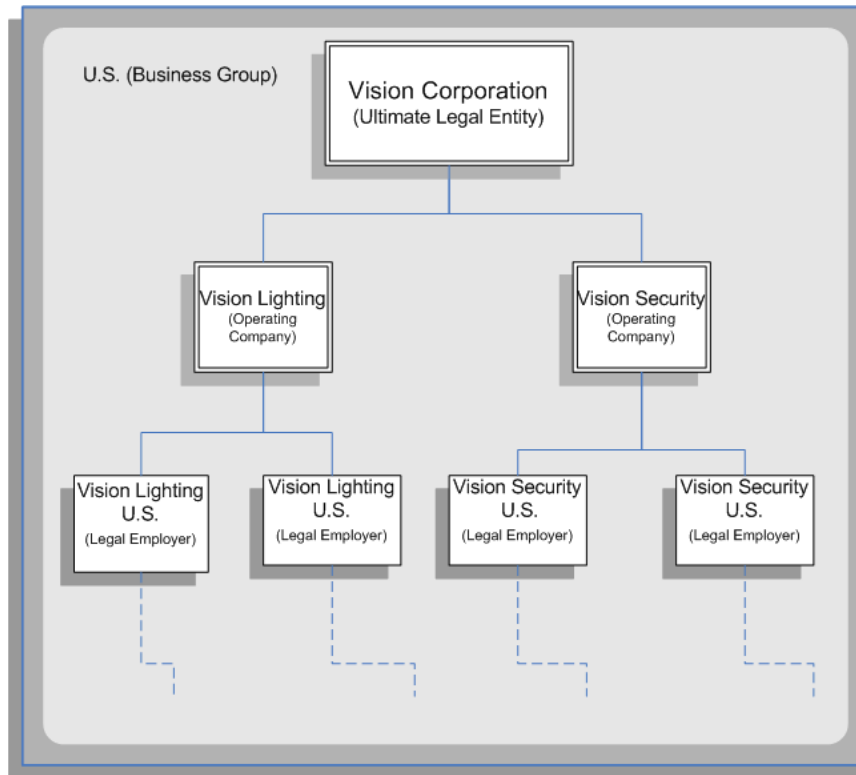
U.S. (Business Group)

Vision Corporation
(Ultimate Legal Entity)

Vision Lighting
(Operating Company)

Vision Security
(Operating Company)

Vision Lighting U.S.
(Legal Employer)

Vision Lighting U.S.
(Legal Employer)

Vision Security U.S.
(Legal Employer)

Vision Security U.S.
(Legal Employer)